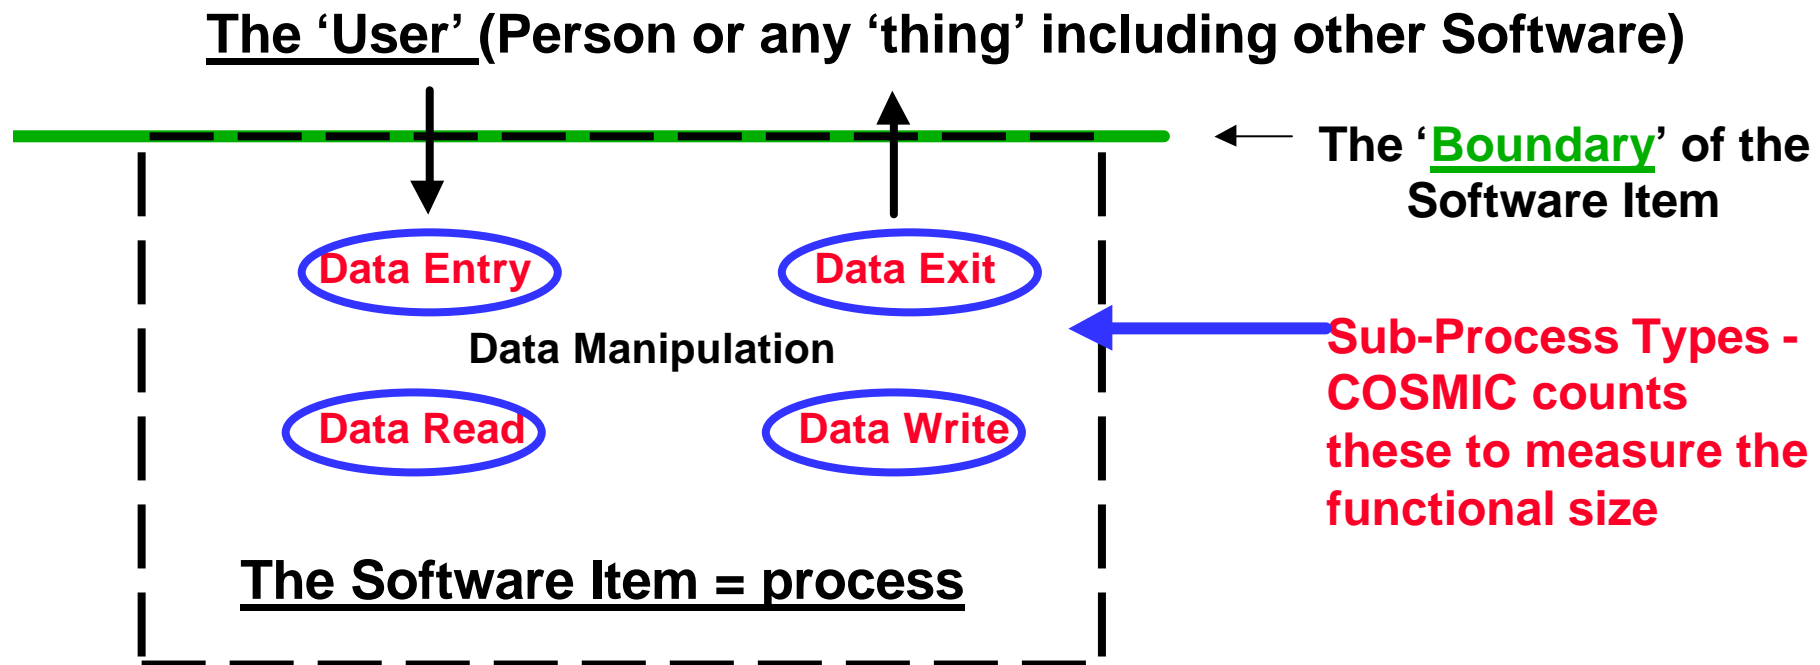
The ‘User’ (Person or any ‘thing’ including other Software)

The ‘Boundary’ of the Software Item

Data Entry

Data Exit

Data Manipulation

Data Read

Data Write

Sub-Process Types - COSMIC counts these to measure the functional size

The Software Item = process